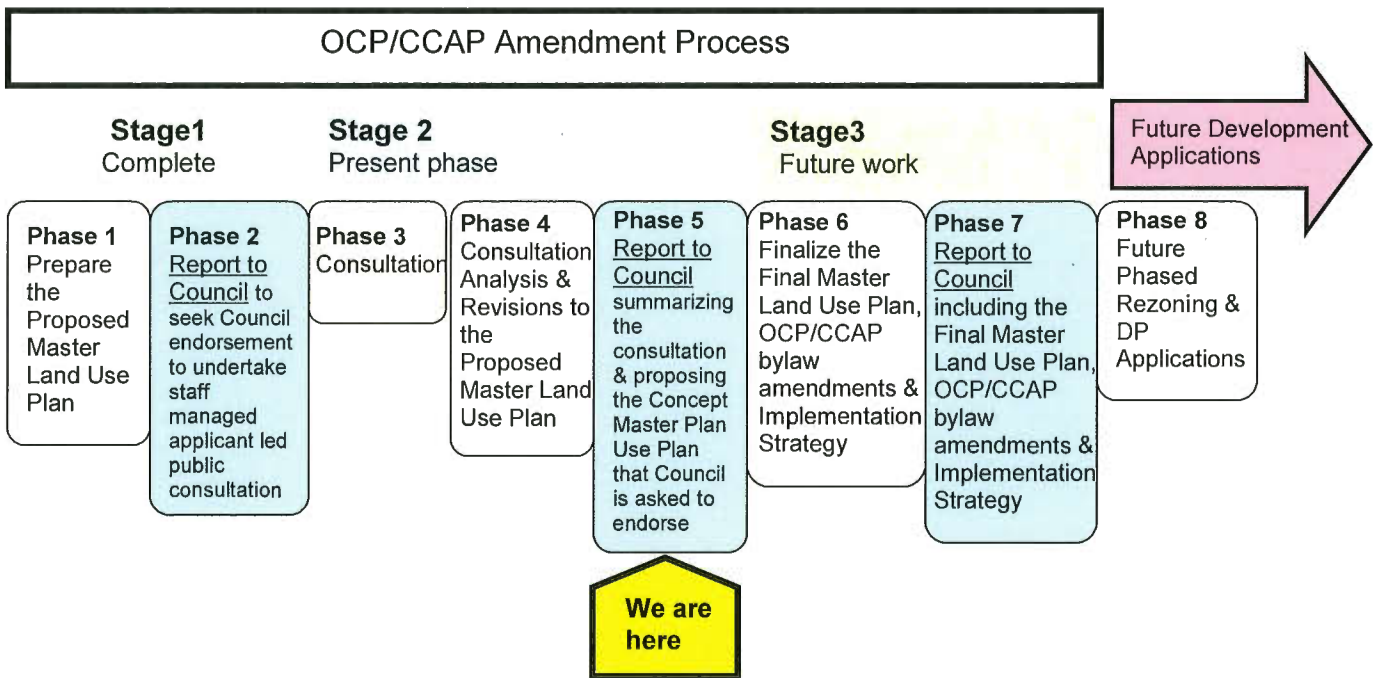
OCP/CCAP Amendment Process

Stage1
Complete

Stage 2
Present phase

Stage3
Future work

Future Development Applications

Phase 1
Prepare the Proposed Master Land Use Plan

Phase 2
Report to Council to seek Council endorsement to undertake staff managed applicant led public consultation

Phase 3
Consultation

Phase 4
Consultation Analysis & Revisions to the Proposed Master Land Use Plan

Phase 5
Report to Council summarizing the consultation & proposing the Concept Master Plan Use Plan that Council is asked to endorse

Phase 6
Finalize the Final Master Land Use Plan, OCP/CCAP bylaw amendments & Implementation Strategy

Phase 7
Report to Council including the Final Master Land Use Plan, OCP/CCAP bylaw amendments & Implementation Strategy

Phase 8
Future Phased Rezoning & DP Applications

We are here